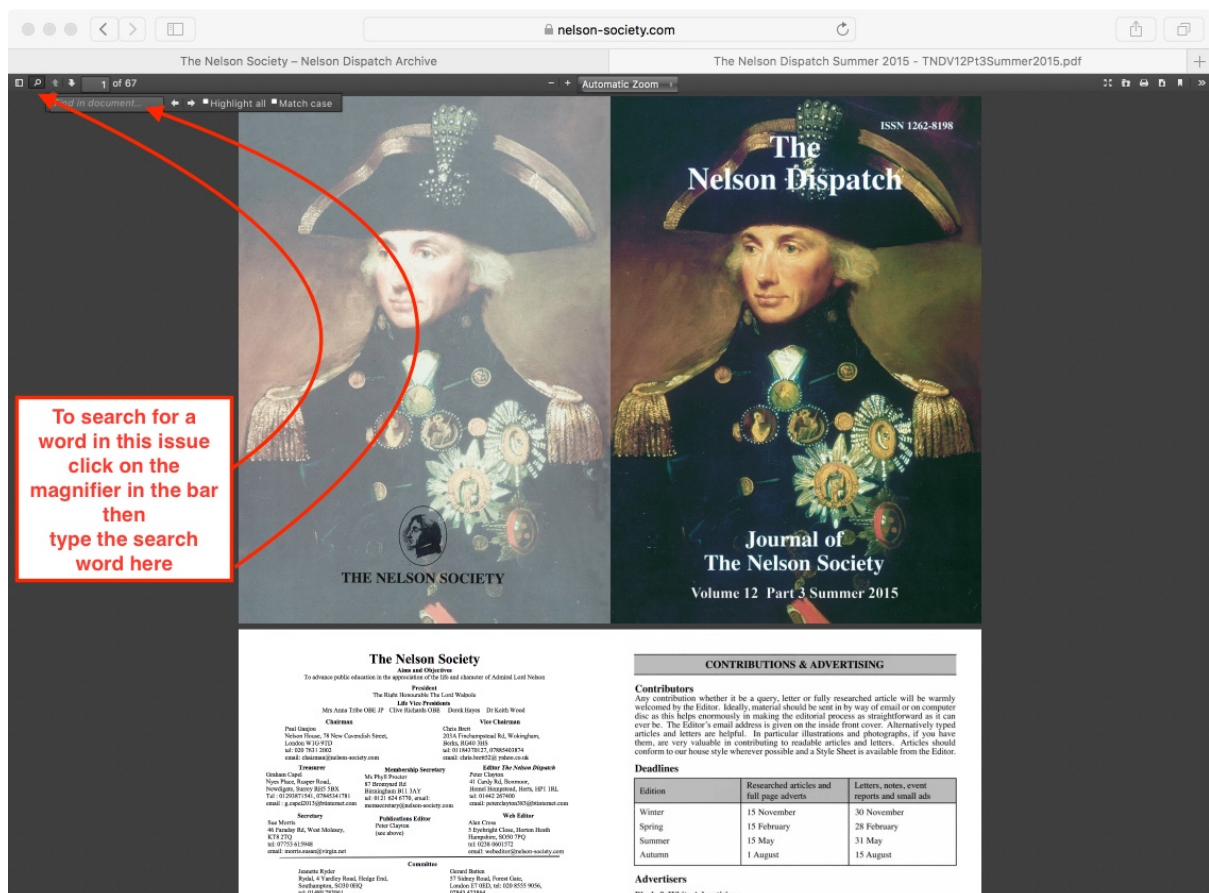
nelson-society.com

The Nelson Society – Nelson Dispatch Archive

The Nelson Dispatch Summer 2015 - TNDV12Pt3Summer2015.pdf

1 of 67

Automatic Zoom

Find in document... Highlight all Match case

To search for a word in this issue click on the magnifier in the bar then type the search word here

THE NELSON SOCIETY

ISSN 1262-8198

The Nelson Dispatch

Journal of The Nelson Society

Volume 12 Part 3 Summer 2015

The Nelson Society

Aims and Objectives

To advance public education in the appreciation of the life and character of Admiral Lord Nelson

President

The Right Honourable The Lord Walpole

Life Vice Presidents

Mrs Anna Tribe OBE JP Clive Richards OBE Derek Hayes Dr Keith Wood

Chairman

Paul Gaskin
Nelson House, 78 New Cavendish Street,
London W1G 9TD
tel: 020 7631 2002
email: chairman@nelson-society.com

Vice Chairman

Chris Brett
203A Finchampstead Rd, Wokingham,
Berks, RG40 3HS
tel: 01184378127, 07885403874
email: chris.brett52@yahoo.co.uk

Treasurer

Graham Capel
Nyes Place, Reaper Road,
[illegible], Surrey RH5 5BX
Tel : 01293871541, 07845341781
email : g.capel2015@btinternet.com

Membership Secretary

Ms Phyll Procter
87 Brereyard Rd
Birmingham B11 3AY
tel: 0121 624 6770, email:
memsecretary@nelson-society.com

Editor The Nelson Dispatch

Peter Clayton
41 Cardy Rd, Boxmoor,
Hemel Hempstead, Herts, HP1 1RL
tel: 01442 267400
email: peterclayton383@btinternet.com

Secretary

Sue Morris
46 Faraday Rd, West Molesey,
KT8 2TQ
tel: 07753 615948
email: morris.susan@virgin.net

Publications Editor

Peter Clayton
(see above)

Web Editor

Alan Cross
5 Eyebright Close, Horton Heath
Hampshire, SO50 7PQ
tel: 0238 0601372
email: webeditor@nelson-society.com

Committee

Jeanette Ryder
Rydal, 4 Yardley Road, Hedge End,
Southampton, SO30 0HQ
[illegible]

Gerard Batten
57 Sidney Road, Forest Gate,
London E7 0ED, tel: 020 8555 9056,
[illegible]

CONTRIBUTIONS & ADVERTISING

Contributors

Any contribution whether it be a query, letter or fully researched article will be warmly welcomed by the Editor. Ideally, material should be sent in by way of email or on computer disc as this helps enormously in making the editorial process as straightforward as it can ever be. The Editor's email address is given on the inside front cover. Alternatively typed articles and letters are helpful. In particular illustrations and photographs, if you have them, are very valuable in contributing to readable articles and letters. Articles should conform to our house style wherever possible and a Style Sheet is available from the Editor.

Deadlines

| Edition | Researched articles and full page adverts | Letters, notes, event reports and small ads |
|---|---|---|
| Winter | 15 November | 30 November |
| Spring | 15 February | 28 February |
| Summer | 15 May | 31 May |
| Autumn | 1 August | 15 August |

Advertisers